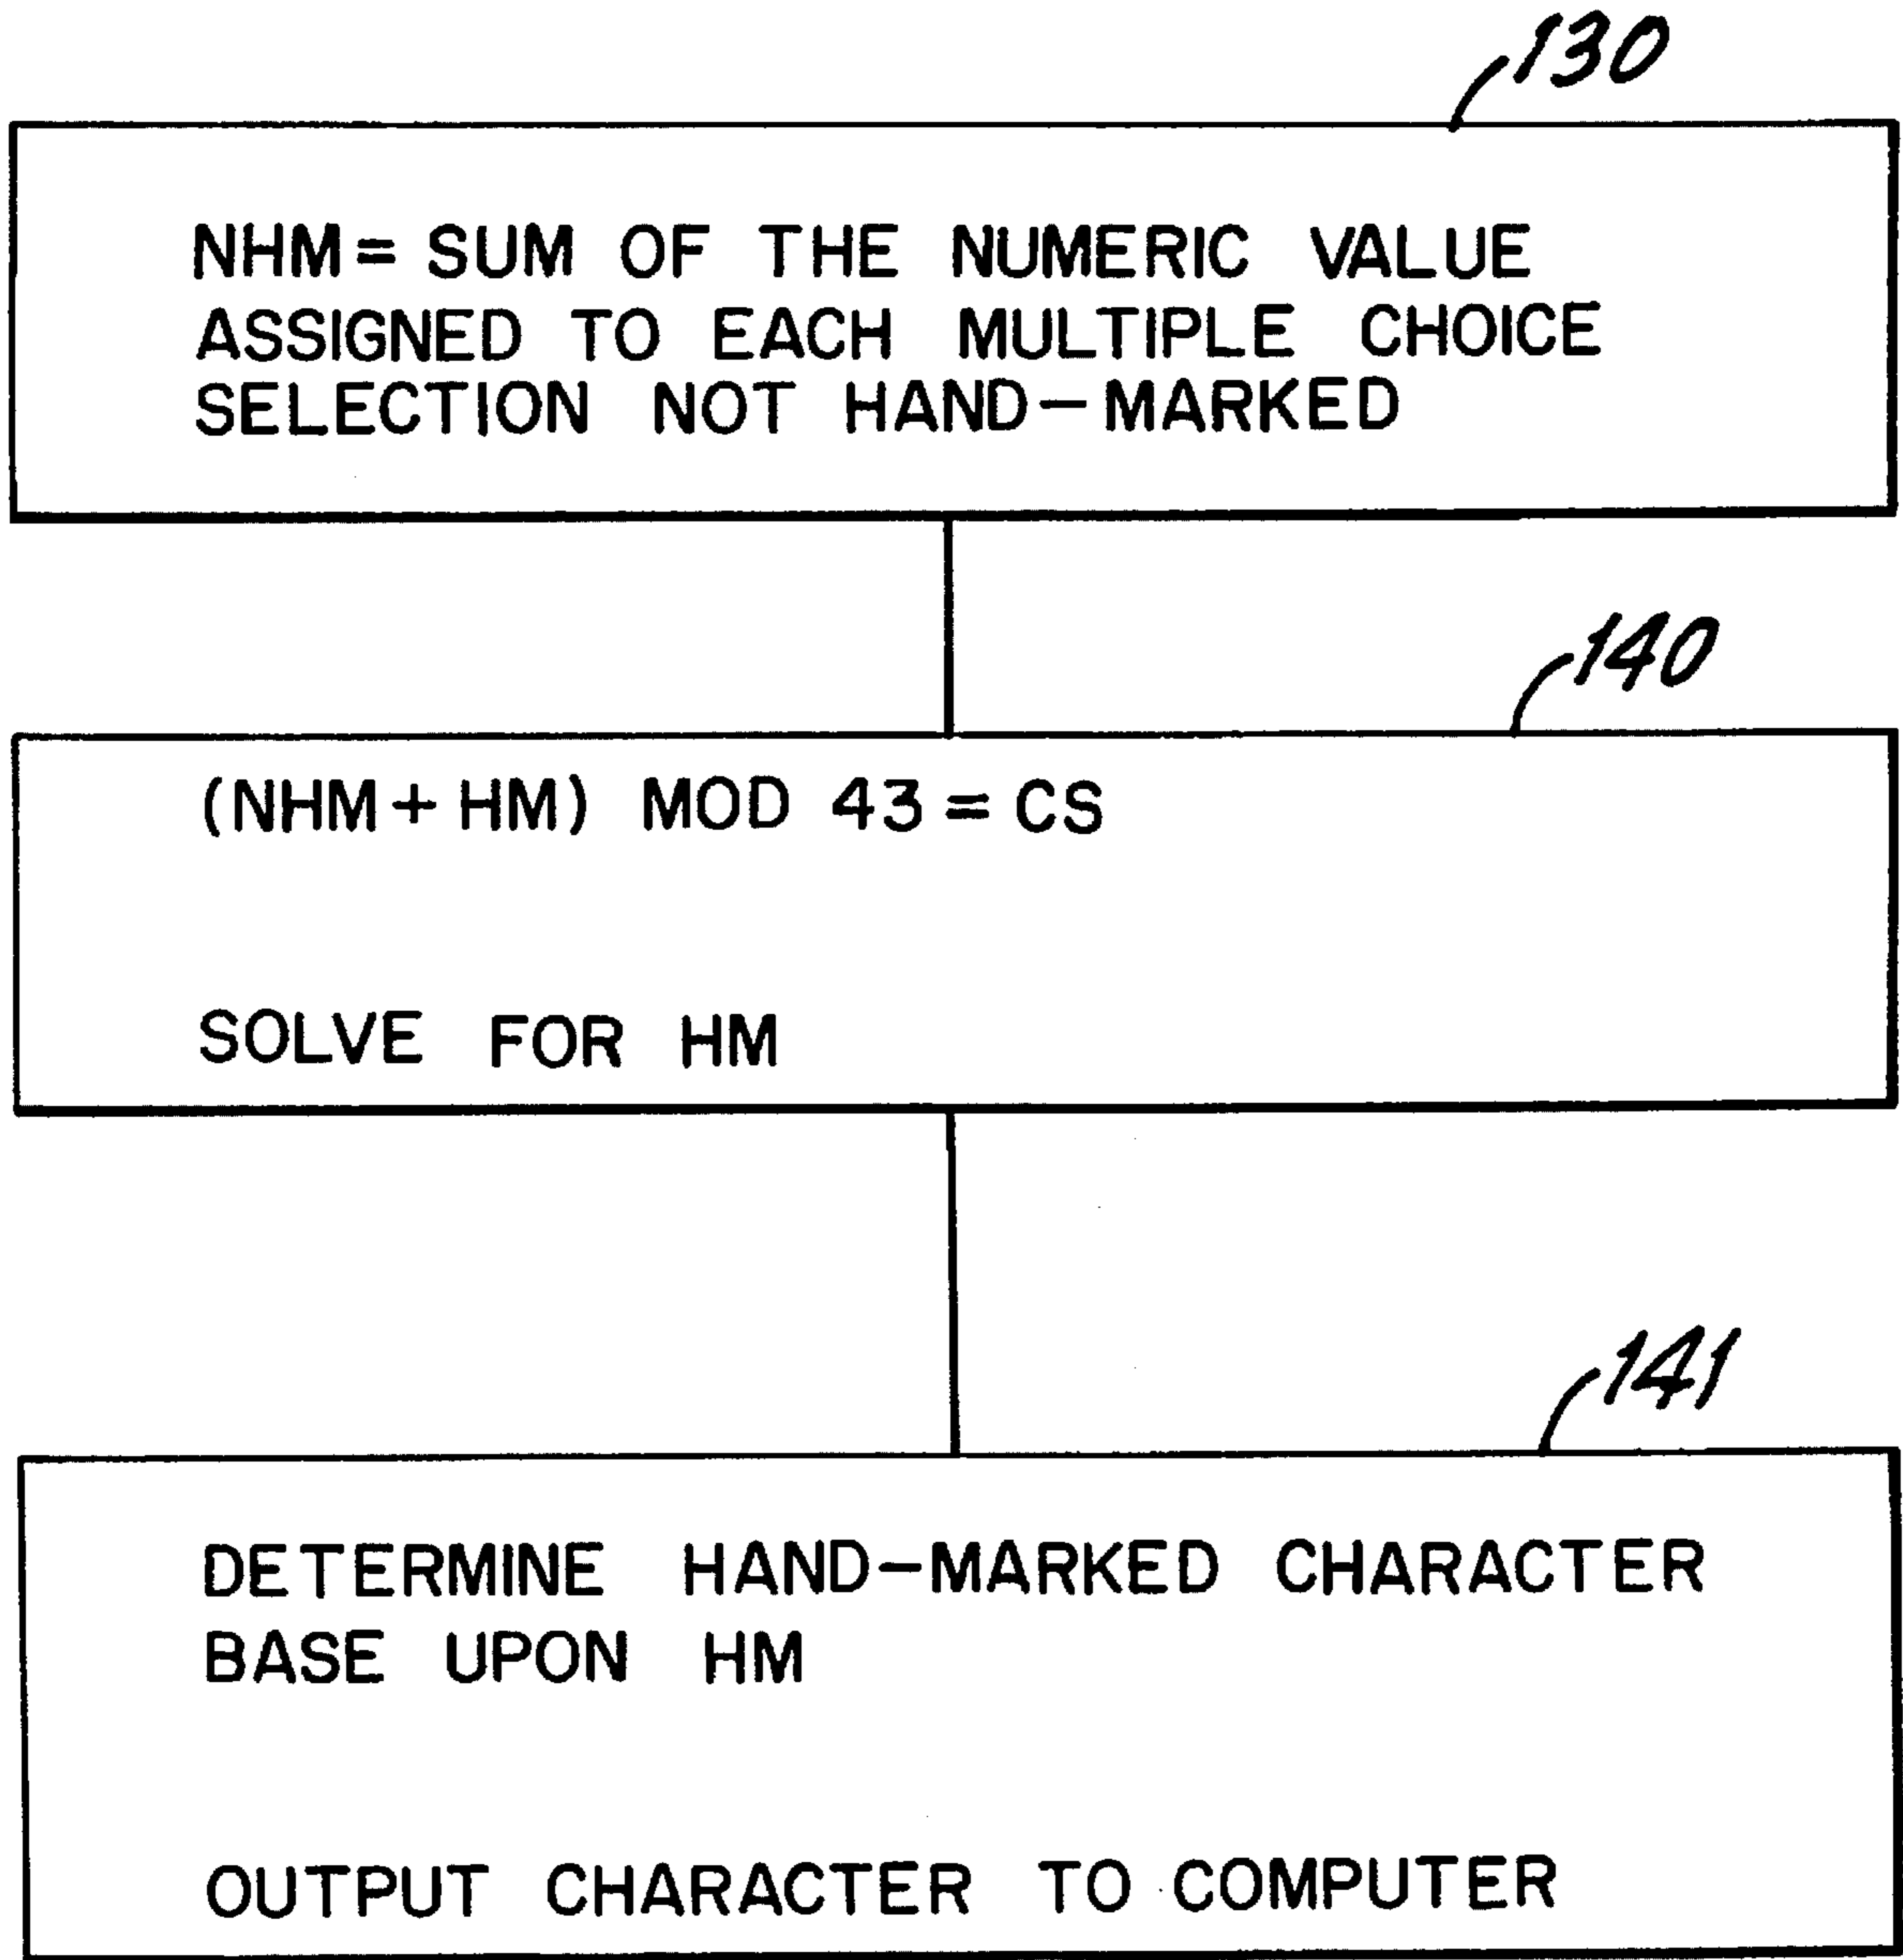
130

NHM= SUM OF THE NUMERIC VALUE ASSIGNED TO EACH MULTIPLE CHOICE SELECTION NOT HAND-MARKED

140

(NHM + HM) MOD 43 = CS

SOLVE FOR HM

141

DETERMINE HAND-MARKED CHARACTER BASE UPON HM

OUTPUT CHARACTER TO COMPUTER